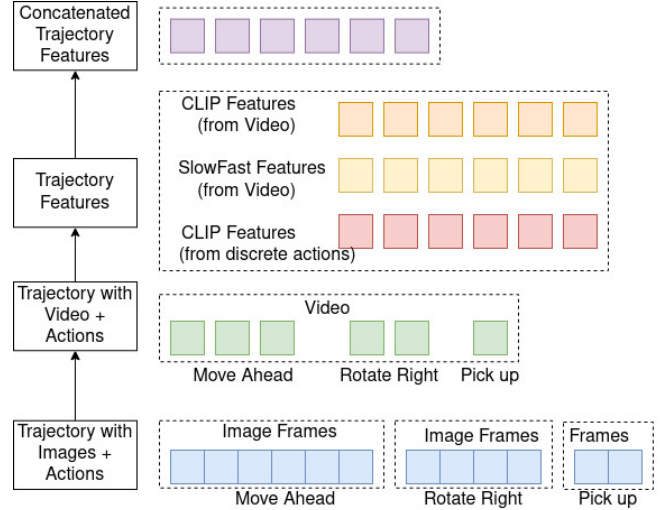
Concatenated Trajectory Features

CLIP Features (from Video)

SlowFast Features (from Video)

CLIP Features (from discrete actions)

Trajectory Features

Trajectory with Video + Actions

Video

Move Ahead

Rotate Right

Pick up

Trajectory with Images + Actions

Image Frames

Image Frames

Frames

Move Ahead

Rotate Right

Pick up